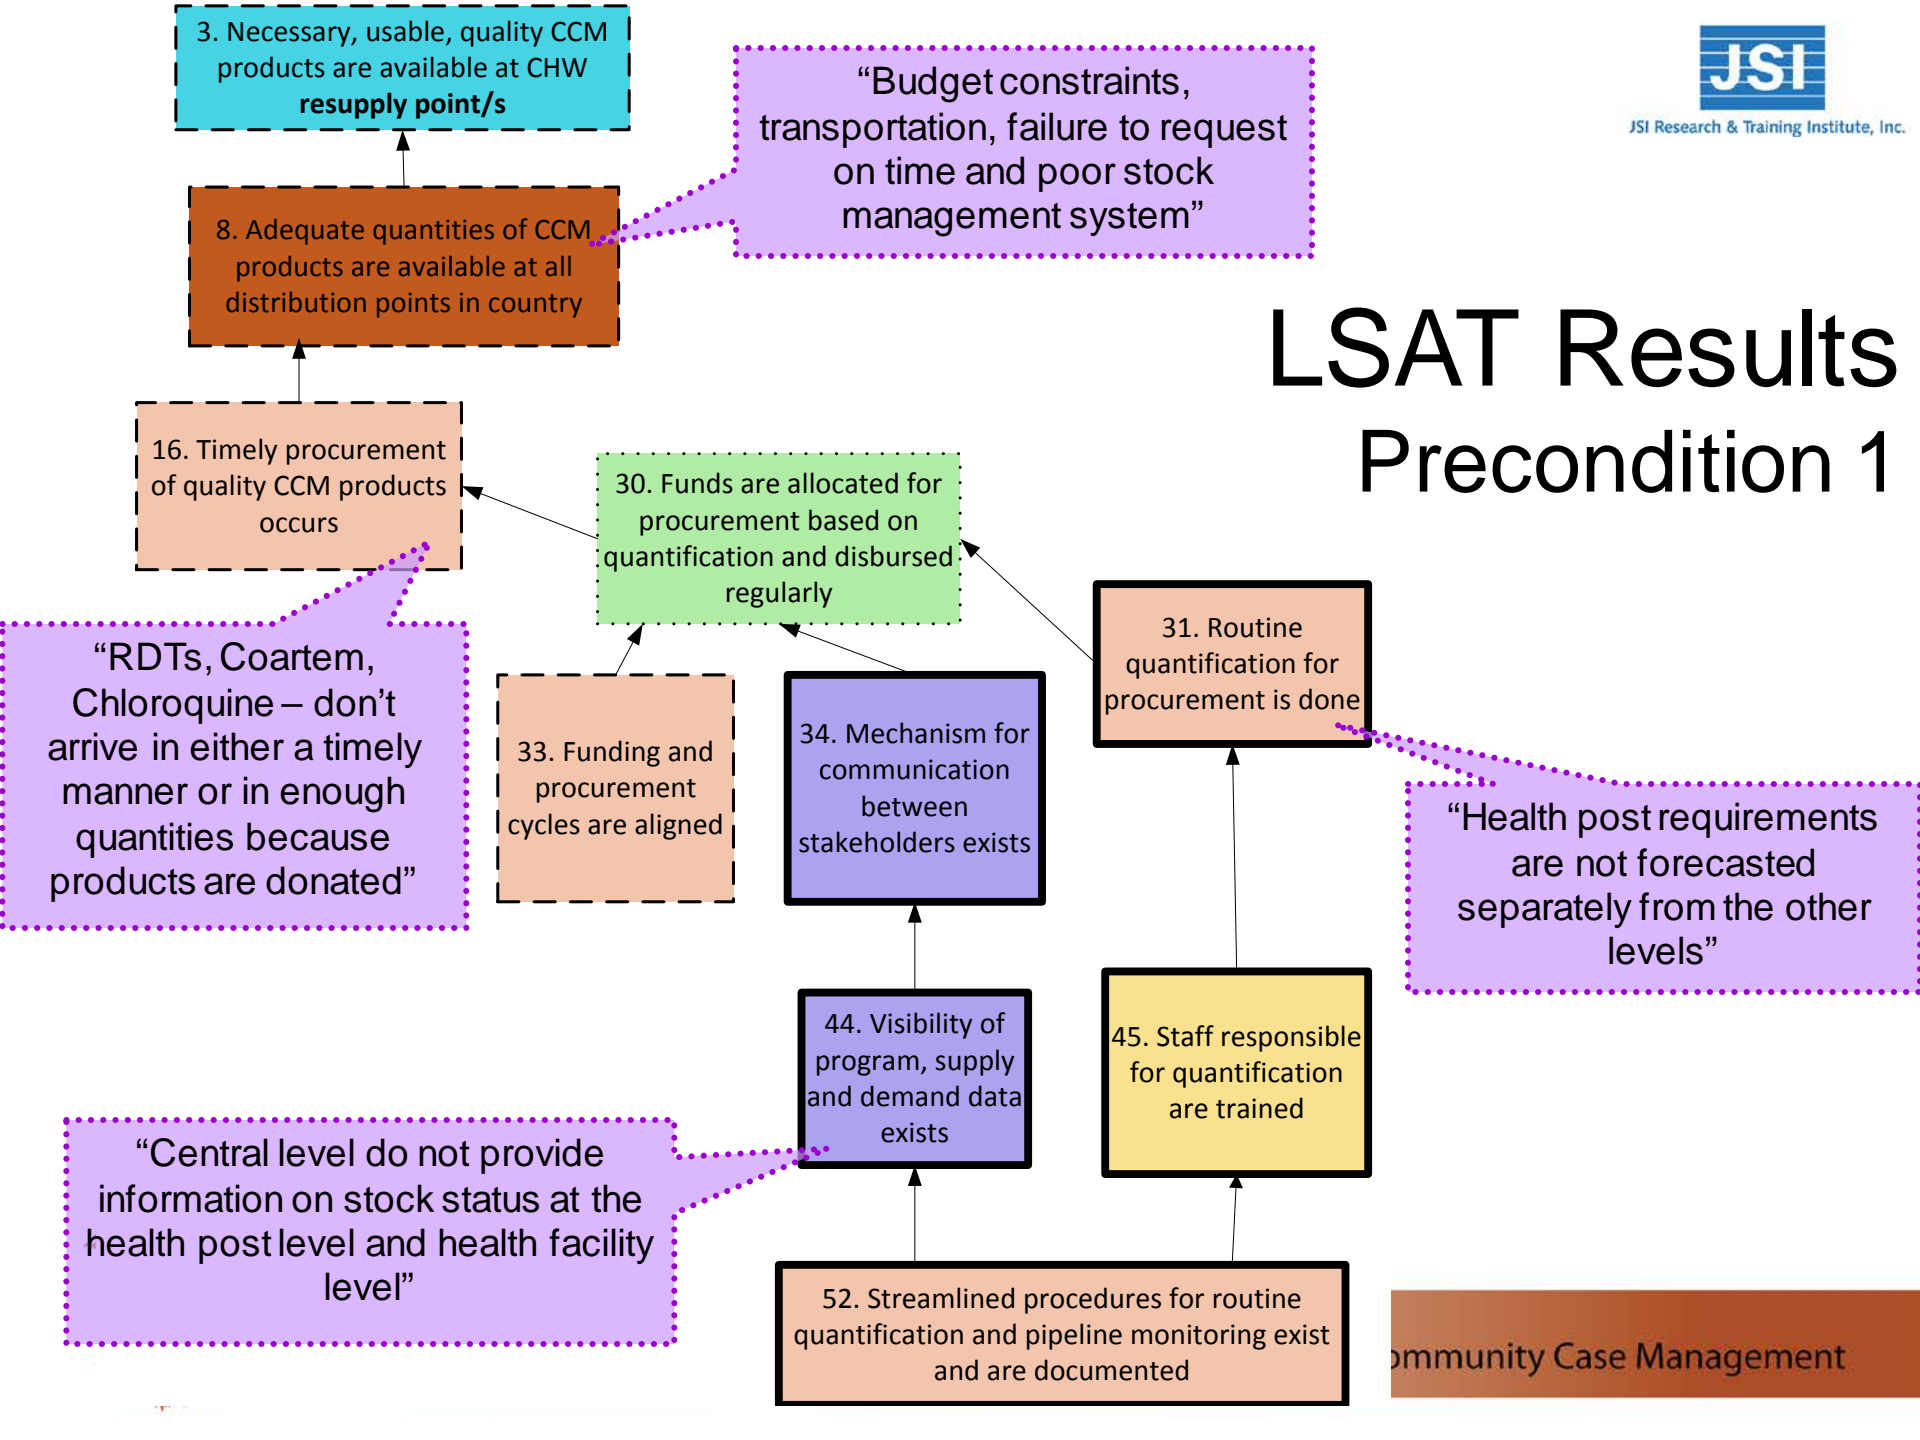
3. Necessary, usable, quality CCM products are available at CHW **resupply point/s**

“Budget constraints, transportation, failure to request on time and poor stock management system”

JSI
JSI Research & Training Institute, Inc.

8. Adequate quantities of CCM products are available at all distribution points in country

LSAT Results
Precondition 1

16. Timely procurement of quality CCM products occurs

30. Funds are allocated for procurement based on quantification and disbursed regularly

31. Routine quantification for procurement is done

“RDTs, Coartem, Chloroquine – don’t arrive in either a timely manner or in enough quantities because products are donated”

33. Funding and procurement cycles are aligned

34. Mechanism for communication between stakeholders exists

“Health post requirements are not forecasted separately from the other levels”

44. Visibility of program, supply and demand data exists

45. Staff responsible for quantification are trained

“Central level do not provide information on stock status at the health post level and health facility level”

52. Streamlined procedures for routine quantification and pipeline monitoring exist and are documented

ommunity Case Management